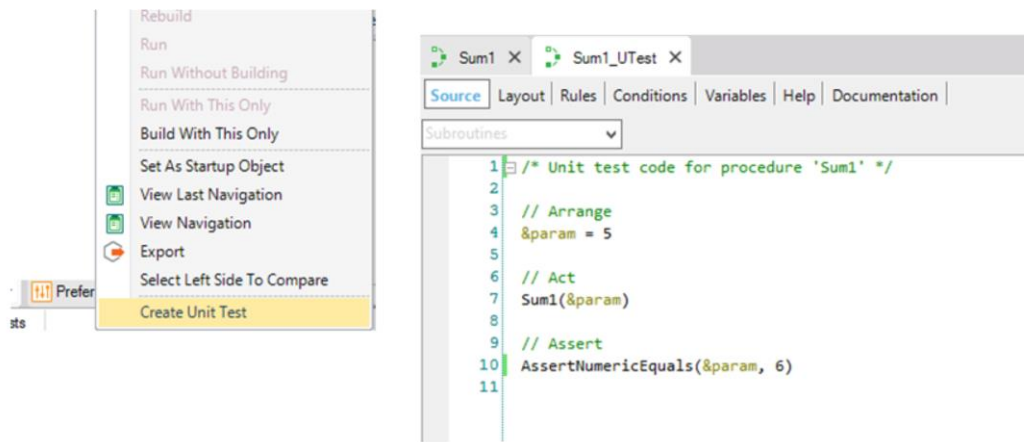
Rebuild
Run
Run Without Building
Run With This Only
Build With This Only
Set As Startup Object
View Last Navigation
View Navigation
Export
Select Left Side To Compare
Create Unit Test

Prefer
sts

Sum1 ✕
Sum1_UTest ✕

Source | Layout | Rules | Conditions | Variables | Help | Documentation

Subroutines

1 /* Unit test code for procedure 'Sum1' */
2
3 // Arrange
4 &param = 5
5
6 // Act
7 Sum1(&param)
8
9 // Assert
10 AssertNumericEquals(&param, 6)
11